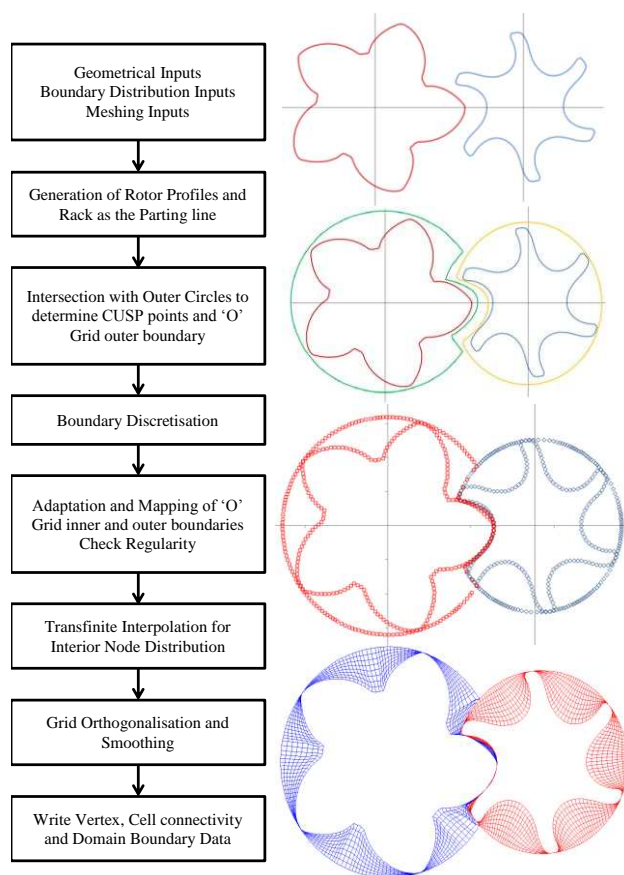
Geometrical Inputs
Boundary Distribution Inputs
Meshing Inputs

Generation of Rotor Profiles and Rack as the Parting line

Intersection with Outer Circles to determine CUSP points and 'O' Grid outer boundary

Boundary Discretisation

Adaptation and Mapping of 'O' Grid inner and outer boundaries
Check Regularity

Transfinite Interpolation for Interior Node Distribution

Grid Orthogonalisation and Smoothing

Write Vertex, Cell connectivity and Domain Boundary Data